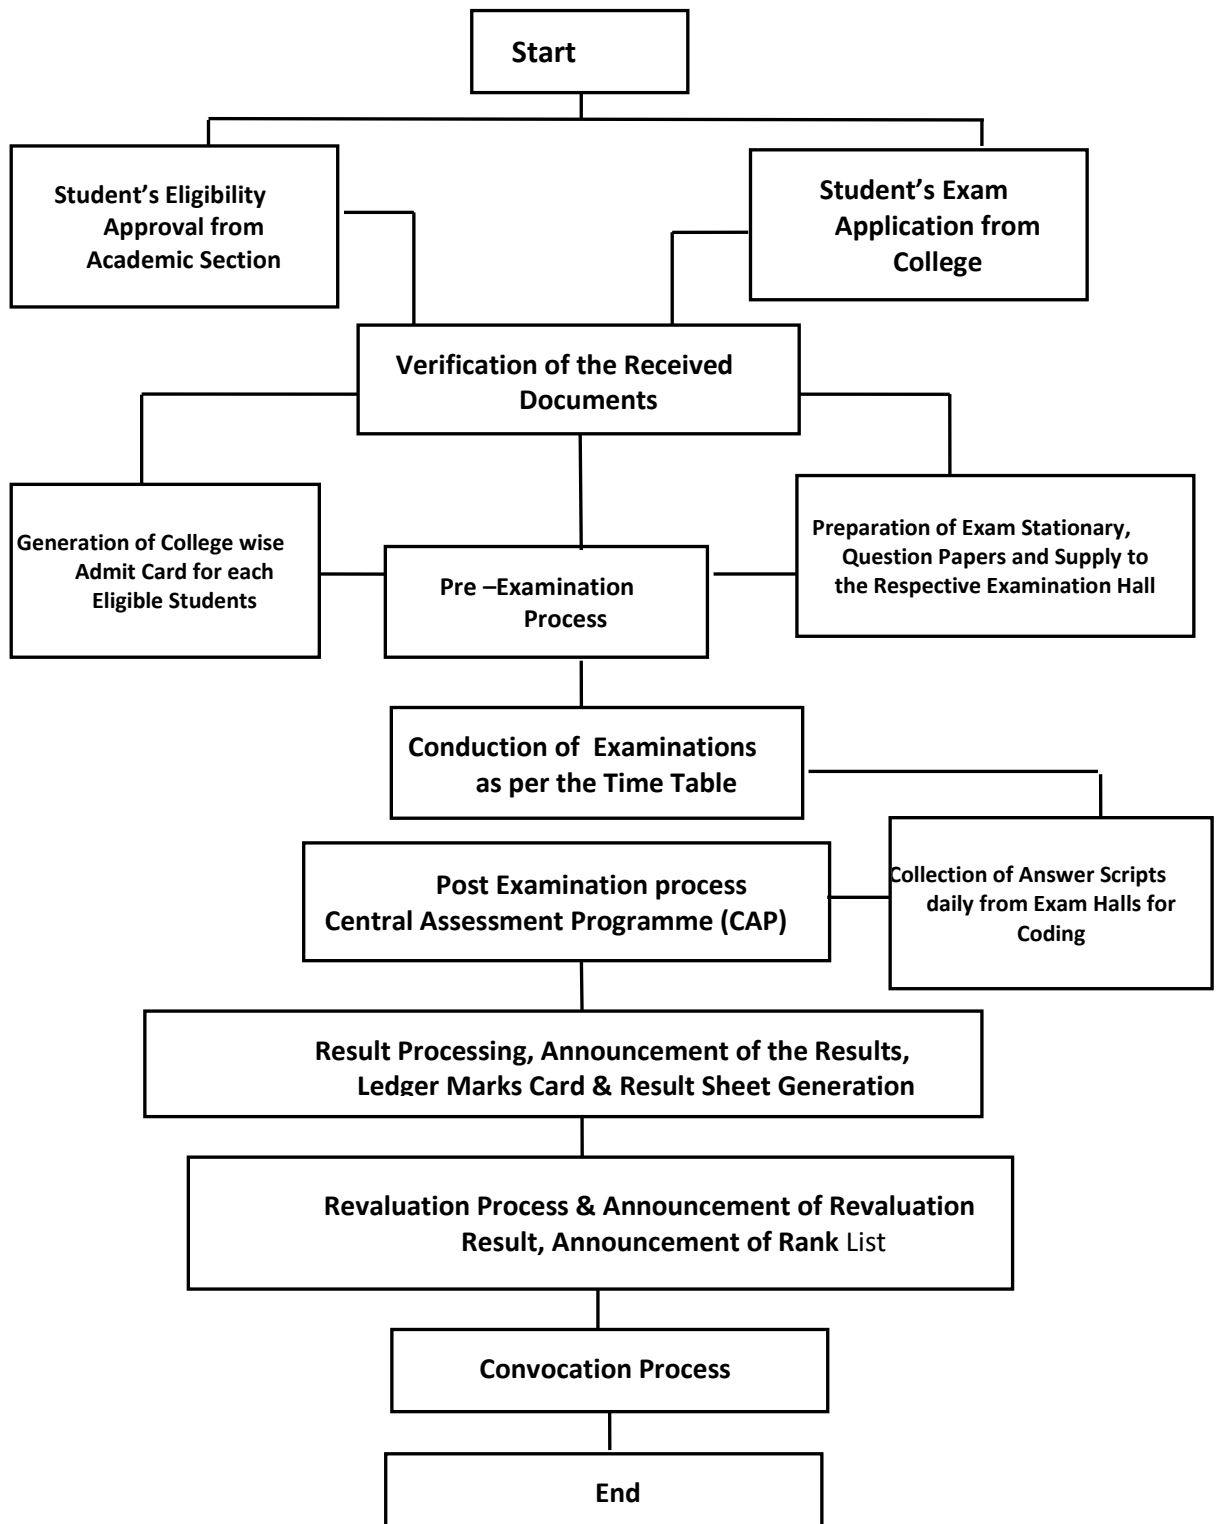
Start

Student's Eligibility Approval from Academic Section

Student's Exam Application from College

Verification of the Received Documents

Generation of College wise Admit Card for each Eligible Students

Pre –Examination Process

Preparation of Exam Stationary, Question Papers and Supply to the Respective Examination Hall

Conduction of Examinations as per the Time Table

Post Examination process Central Assessment Programme (CAP)

Collection of Answer Scripts daily from Exam Halls for Coding

Result Processing, Announcement of the Results, Ledger Marks Card & Result Sheet Generation

Revaluation Process & Announcement of Revaluation Result, Announcement of Rank List

Convocation Process

End